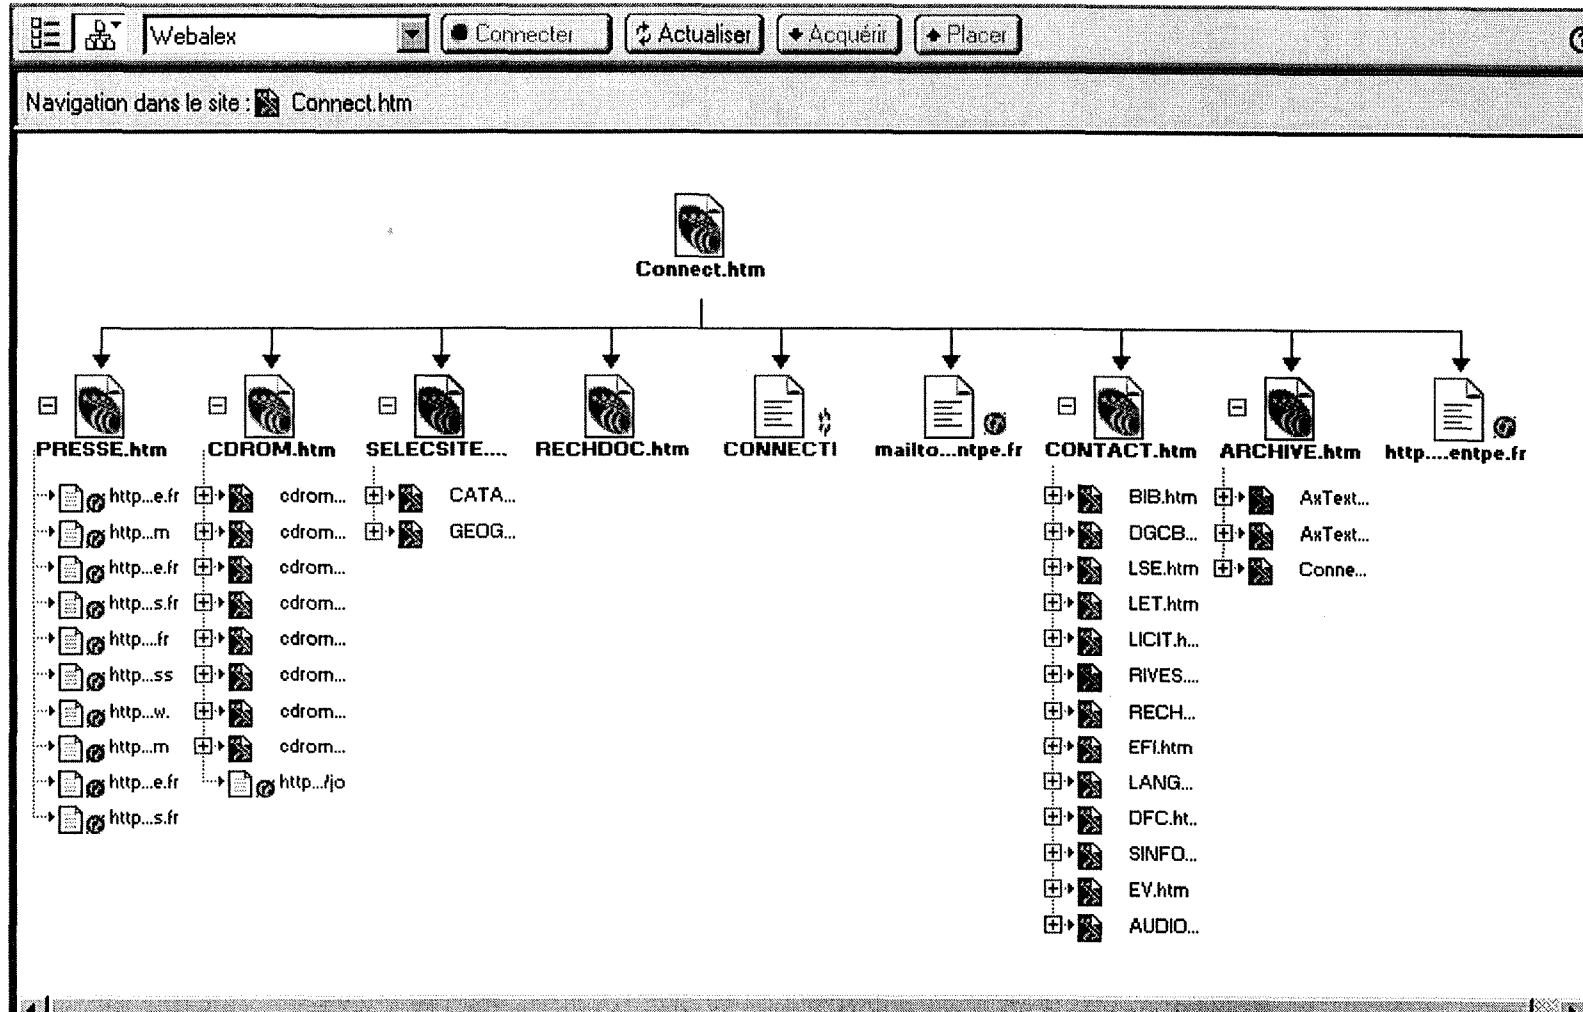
Webalex Connecter Actualiser Acquérir Placer

Navigation dans le site : Connect.htm

Connect.htm

PRESSE.htm
http...e.fr
http...m
http...e.fr
http...s.fr
http...fr
http...ss
http...w.
http...m
http...e.fr
http...s.fr

CDROM.htm
cdrom...
cdrom...
cdrom...
cdrom...
cdrom...
cdrom...
cdrom...
cdrom...
http.../jo

SELECSITE....
CATA...
GEOG...

RECHDOC.htm

CONNECTI

mailto...ntpe.fr

CONTACT.htm
BIB.htm
DGCB...
LSE.htm
LET.htm
LICIT.h...
RIVES...
RECH...
EFI.htm
LANG...
DFC.ht..
SINFO...
EV.htm
AUDIO...

ARCHIVE.htm
AxText...
AxText...
Conne...

http.....entpe.fr